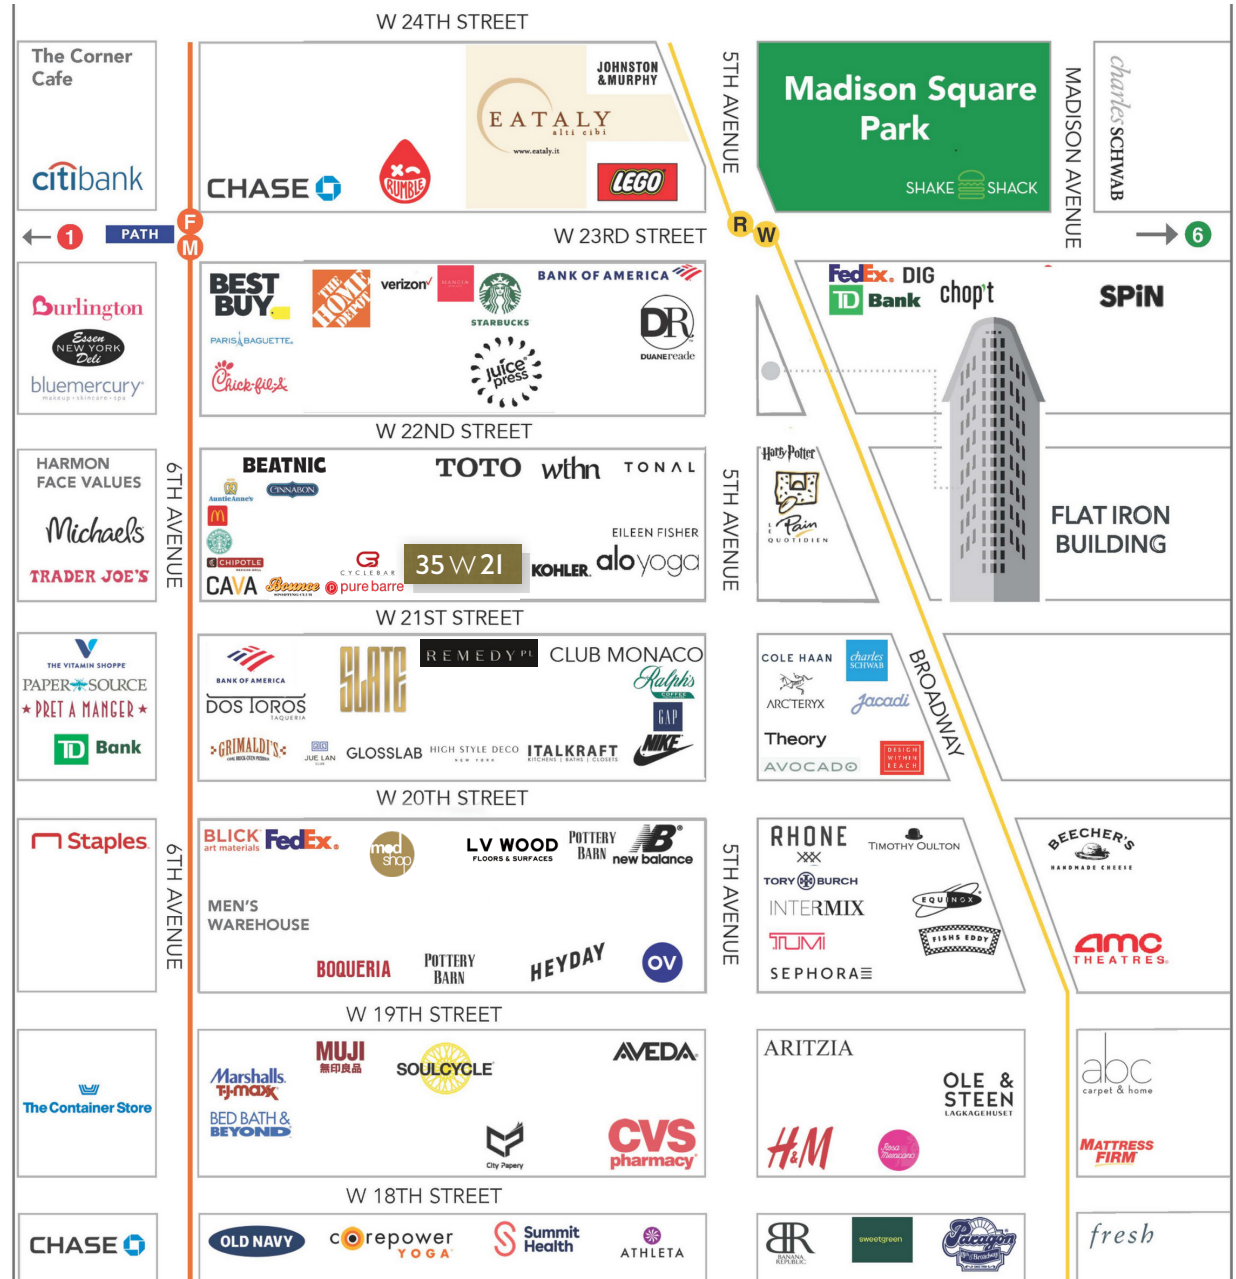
W 24TH STREET

The Corner Cafe

citibank

CHASE

RUMBLE

EATALY
alti cibi
www.eataly.it

JOHNSTON & MURPHY

LEGO

5TH AVENUE

Madison Square Park

SHAKE SHACK

MADISON AVENUE

charles SCHWAB

F
M
1
PATH
W 23RD STREET
R
W
6

Burlington
Essen NEW YORK Deli
bluemercury
makeup · skincare · spa

BEST BUY
THE HOME DEPOT
verizon
STARBUCKS
BANK OF AMERICA
PARIS BAGUETTE
Chick-fil-A
juice press
DR
DUANEreade

FedEx.
DIG
TD Bank
chop't
SPiN

W 22ND STREET

HARMON FACE VALUES
Michaels
TRADER JOE'S

6TH AVENUE

BEATNIC
Auntie Anne's
CINNABON
CHIPOTLE
CAVA
Bounce
CYCLEBAR
pure barre
TOTO
wthn
TONAL
EILEEN FISHER
35 W 21
KOHLER
alo yoga

5TH AVENUE

Harry Potter
Le Pain QUOTIDIEN

FLAT IRON BUILDING

W 21ST STREET

THE VITAMIN SHOPPE
PAPER SOURCE
PRET A MANGER
TD Bank

BANK OF AMERICA
DOS TOROS TAQUERIA
SLATE
REMEDY
CLUB MONACO
Ralph's COFFEE
GAP
GRIMALDI'S
JUE LAN
GLOSSLAB
HIGH STYLE DECO
ITALKRAFT
NIKE

COLE HAAN
charles SCHWAB
ARC'TERYX
Jacadi
Theory
AVOCADO
DESIGN WITHIN REACH

BROADWAY

W 20TH STREET

Staples

6TH AVENUE

BLICK art materials
FedEx.
mod shop
LV WOOD FLOORS & SURFACES
POTTERY BARN
new balance
MEN'S WAREHOUSE
BOQUERIA
POTTERY BARN
HEYDAY
OV

5TH AVENUE

RHONE
TIMOTHY OULTON
TORY BURCH
INTERMIX
EQUINOX
TUMI
FISHS EDDY
SEPHORA

BEECHER'S
HANDMADE CHEESE
amc THEATRES

W 19TH STREET

The Container Store

Marshalls
TJ·maxx
BED BATH & BEYOND
MUJI
無印良品
SOULCYCLE
AVEDA
City Papery
CVS pharmacy

ARITZIA
OLE & STEEN
LAGKAGEHUSET
H&M
Rosa Mexicano

abc carpet & home
MATTRESS FIRM

W 18TH STREET

CHASE
OLD NAVY
corepower YOGA
Summit Health
ATHLETA
BR BANANA REPUBLIC
sweetgreen
Paragon
fresh